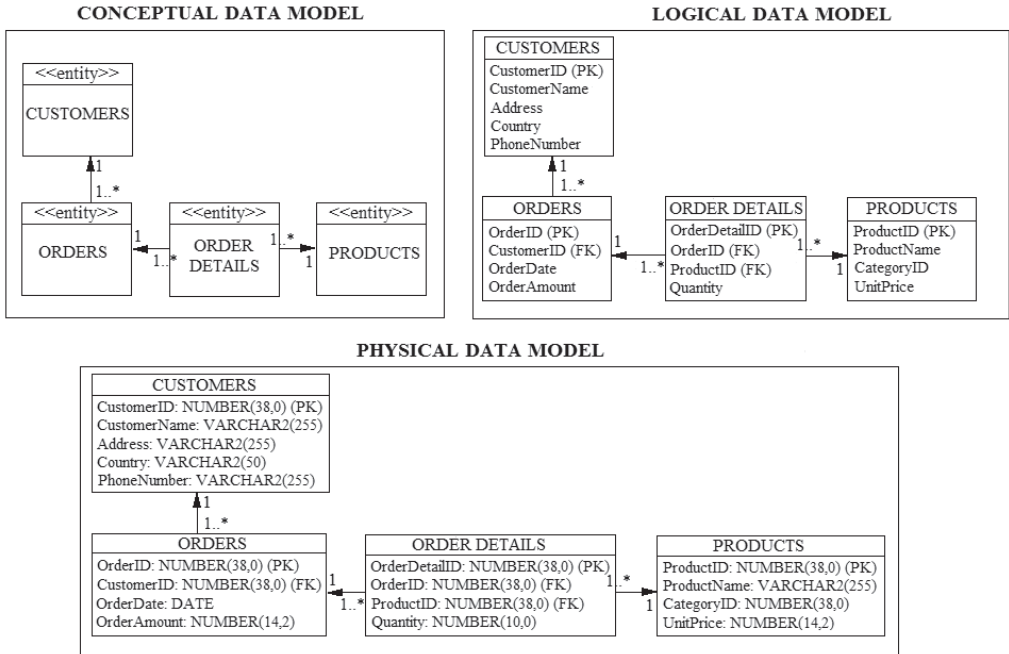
CONCEPTUAL DATA MODEL

<<entity>>
CUSTOMERS

1
1..*

<<entity>>
ORDERS

1
1..*

<<entity>>
ORDER DETAILS

1..*
1

<<entity>>
PRODUCTS

LOGICAL DATA MODEL

CUSTOMERS
CustomerID (PK)
CustomerName
Address
Country
PhoneNumber

1
1..*

ORDERS
OrderID (PK)
CustomerID (FK)
OrderDate
OrderAmount

1
1..*

ORDER DETAILS
OrderDetailID (PK)
OrderID (FK)
ProductID (FK)
Quantity

1..*
1

PRODUCTS
ProductID (PK)
ProductName
CategoryID
UnitPrice

PHYSICAL DATA MODEL

CUSTOMERS
CustomerID: NUMBER(38,0) (PK)
CustomerName: VARCHAR2(255)
Address: VARCHAR2(255)
Country: VARCHAR2(50)
PhoneNumber: VARCHAR2(255)

1
1..*

ORDERS
OrderID: NUMBER(38,0) (PK)
CustomerID: NUMBER(38,0) (FK)
OrderDate: DATE
OrderAmount: NUMBER(14,2)

1
1..*

ORDER DETAILS
OrderDetailID: NUMBER(38,0) (PK)
OrderID: NUMBER(38,0) (FK)
ProductID: NUMBER(38,0) (FK)
Quantity: NUMBER(10,0)

1..*
1

PRODUCTS
ProductID: NUMBER(38,0) (PK)
ProductName: VARCHAR2(255)
CategoryID: NUMBER(38,0)
UnitPrice: NUMBER(14,2)